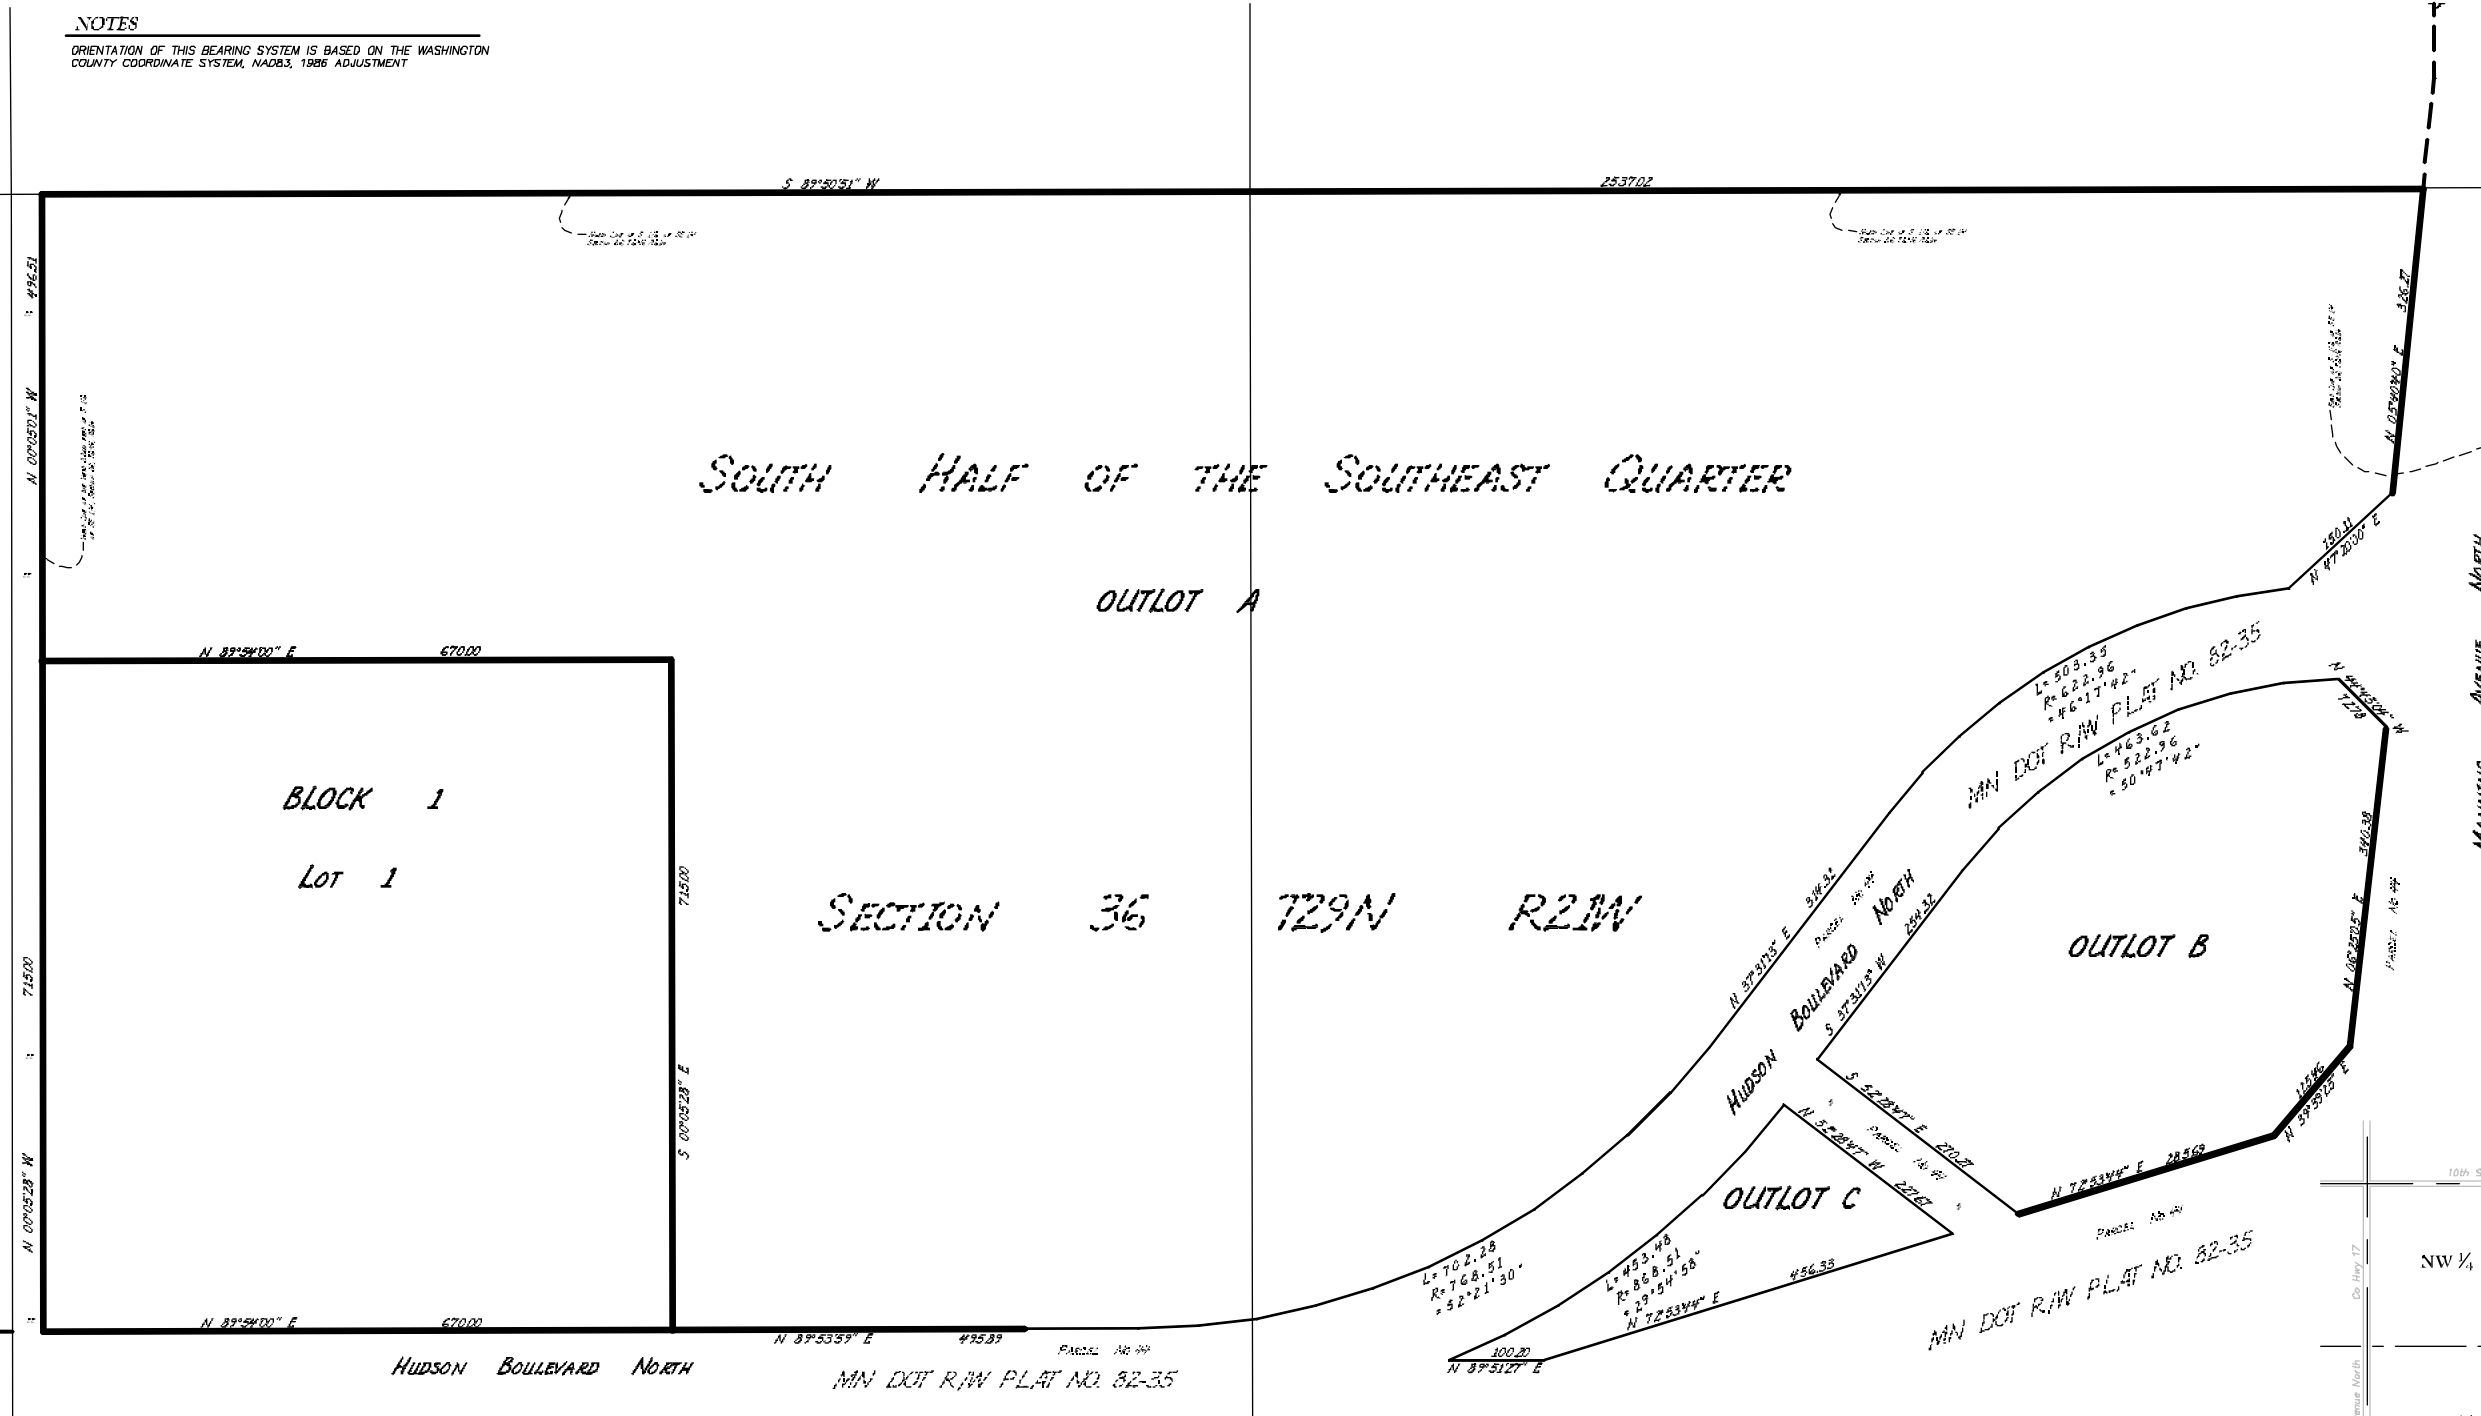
NOTES

ORIENTATION OF THIS BEARING SYSTEM IS BASED ON THE WASHINGTON COUNTY COORDINATE SYSTEM, NAD83, 1986 ADJUSTMENT

S 89°50'51" W

2537.02

496.51

N 00°05'01" W

N 05°49'40" E 326.77

SOUTH HALF OF THE SOUTHEAST QUARTER

150.11

N 47°20'30" E

OUTLOT A

N 89°54'00" E 670.00

L=503.35
R=622.96
=46°17'42"

MN DOT R/W PLAT NO. 82-35

N 44°45'50" W

72.78

L=463.62
R=522.96
=50°47'42"

BLOCK 1

LOT 1

715.00

SECTION 36 T29N R21W

340.38

N 06°25'05" E

N 37°31'13" E 314.32

HUDSON BOULEVARD NORTH

S 37°31'13" W 254.32

OUTLOT B

715.00

S 00°05'28" E

N 00°05'28" W

115.46

N 39°59'25" E

S 52°28'47" E 270.27

N 52°28'47" W 227.67

N 72°53'44" E 285.69

OUTLOT C

10th S

NW ¼

L=702.28
R=768.51
=52°21'30"

L=453.48
R=868.51
=29°54'58"

N 72°53'44" E

456.33

MN DOT R/W PLAT NO. 82-35

Co Hwy 17

N 89°54'00" E 670.00

N 89°53'59" E 495.89

100.20

N 89°51'27" E

HUDSON BOULEVARD NORTH

MN DOT R/W PLAT NO. 82-35